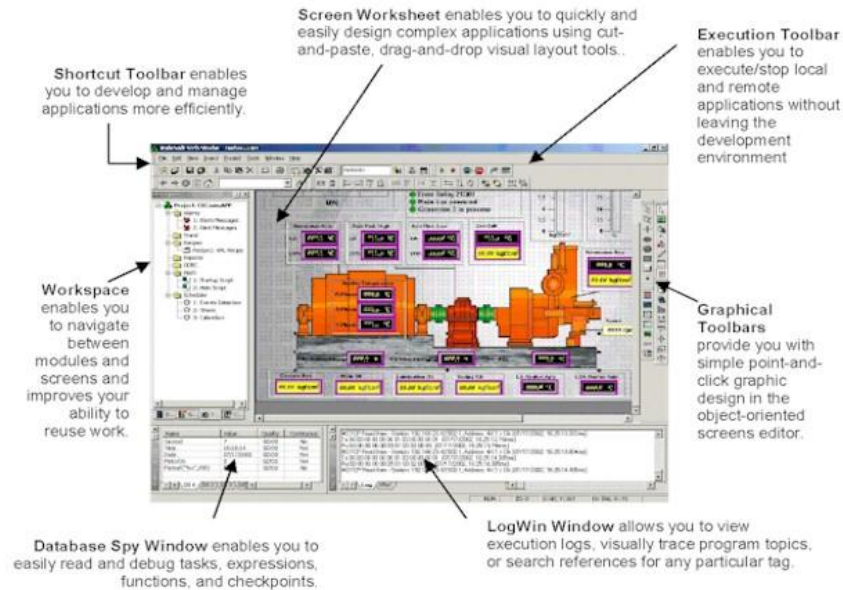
**Screen Worksheet** enables you to quickly and easily design complex applications using cut-and-paste, drag-and-drop visual layout tools..

**Execution Toolbar** enables you to execute/stop local and remote applications without leaving the development environment

**Shortcut Toolbar** enables you to develop and manage applications more efficiently.

**Workspace** enables you to navigate between modules and screens and improves your ability to reuse work.

**Graphical Toolbars** provide you with simple point-and-click graphic design in the object-oriented screens editor.

**Database Spy Window** enables you to easily read and debug tasks, expressions, functions, and checkpoints.

**LogWin Window** allows you to view execution logs, visually trace program topics, or search references for any particular tag.